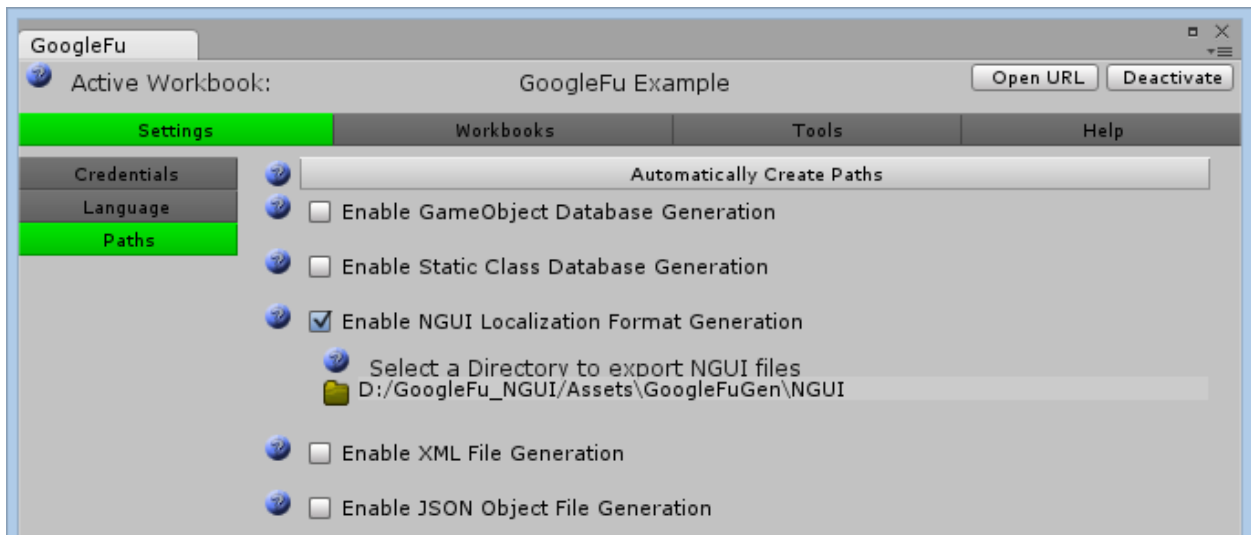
GoogleFu

Active Workbook: GoogleFu Example

Open URL

Deactivate

Settings

Workbooks

Tools

Help

Credentials

Language

Paths

Automatically Create Paths

Enable GameObject Database Generation

Enable Static Class Database Generation

Enable NGUI Localization Format Generation

Select a Directory to export NGUI files

D:/GoogleFu_NGUI/Assets\GoogleFuGen\NGUI

Enable XML File Generation

Enable JSON Object File Generation